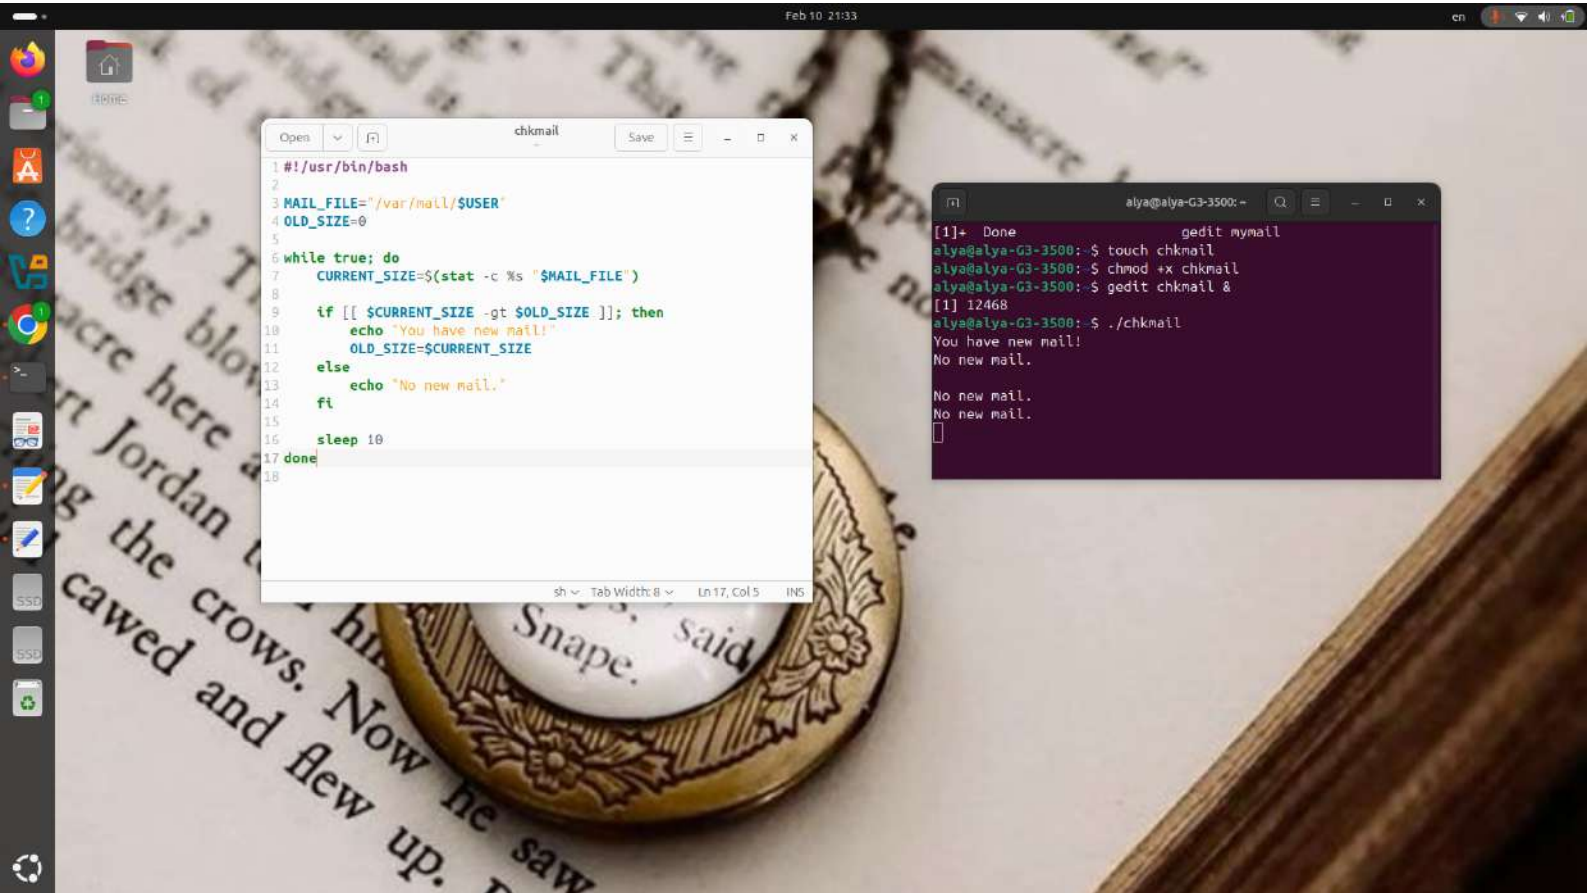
Feb 10 21:33

en

Home

Open

chkmail

Save

1 #!/usr/bin/bash
2
3 MAIL_FILE="/var/mail/$USER"
4 OLD_SIZE=0
5
6 while true; do
7     CURRENT_SIZE=$(stat -c %s "$MAIL_FILE")
8
9     if [[ $CURRENT_SIZE -gt $OLD_SIZE ]]; then
10         echo "You have new mail!"
11         OLD_SIZE=$CURRENT_SIZE
12     else
13         echo "No new mail."
14     fi
15
16     sleep 10
17 done
18

sh  Tab Width: 8  Ln 17, Col 5  INS

alya@alya-G3-3500: ~

[1]+  Done                    gedit mymail
alya@alya-G3-3500:~$ touch chkmail
alya@alya-G3-3500:~$ chmod +x chkmail
alya@alya-G3-3500:~$ gedit chkmail &
[1] 12468
alya@alya-G3-3500:~$ ./chkmail
You have new mail!
No new mail.

No new mail.
No new mail.

SSD

SSD

Snape, said

crows. Now he saw

cawed and flew up.

the

Jordan

here

bridge

blow